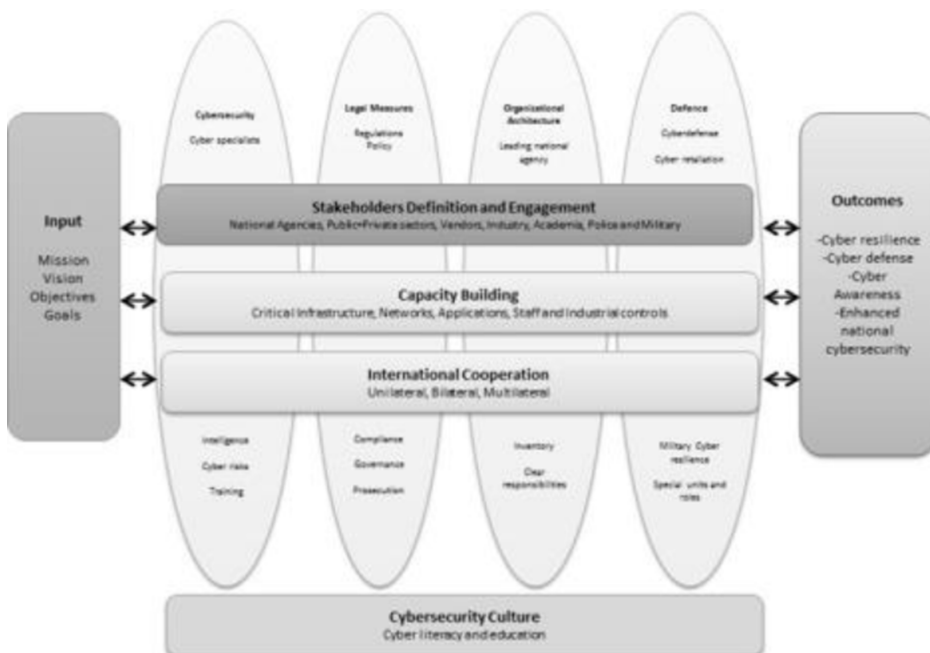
Input

Mission
Vision
Objectives
Goals

Cybersecurity

Cyber specialists

Legal Measures

Regulations
Policy

Organizational Architecture

Leading national agency

Defence

Cyberdefense

Cyber retaliation

Stakeholders Definition and Engagement
National Agencies, Public-Private sectors, Vendors, Industry, Academia, Police and Military

Capacity Building
Critical Infrastructure, Networks, Applications, Staff and Industrial controls

International Cooperation
Unilateral, Bilateral, Multilateral

Intelligence

Cyber risks

Training

Compliance

Governance

Prosecution

Inventory

Clear responsibilities

Military Cyber resilience

Special units and roles

Outcomes

-Cyber resilience
-Cyber defense
-Cyber Awareness
-Enhanced national cybersecurity

Cybersecurity Culture
Cyber literacy and education